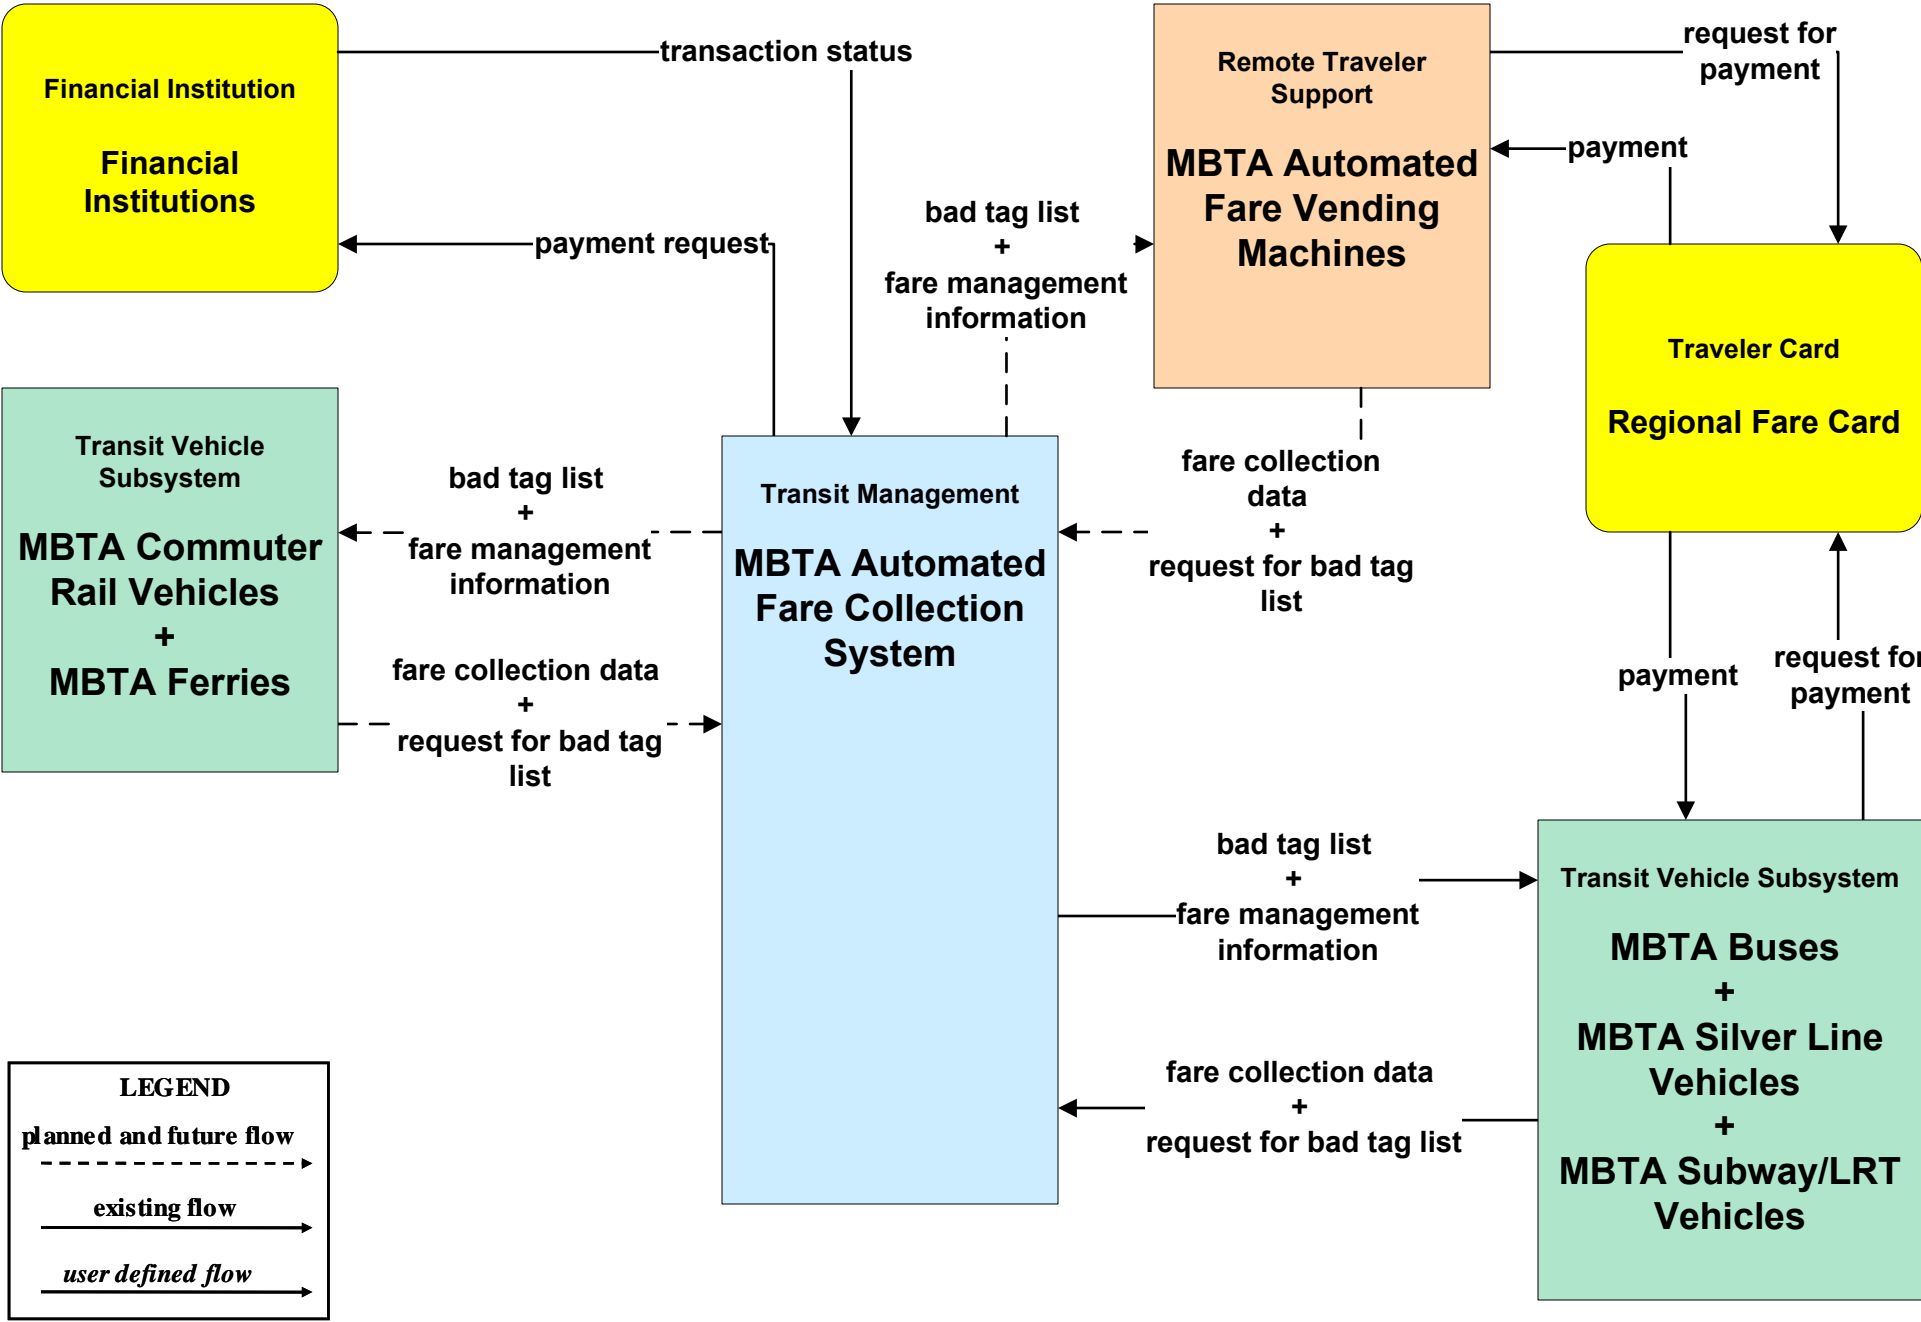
Financial Institution

Financial Institutions

transaction status

Remote Traveler Support

MBTA Automated Fare Vending Machines

request for payment

payment

payment request

bad tag list + fare management information

Traveler Card

Regional Fare Card

Transit Vehicle Subsystem

MBTA Commuter Rail Vehicles + MBTA Ferries

bad tag list + fare management information

Transit Management

MBTA Automated Fare Collection System

fare collection data + request for bad tag list

fare collection data + request for bad tag list

payment

request for payment

bad tag list + fare management information

Transit Vehicle Subsystem

MBTA Buses + MBTA Silver Line Vehicles + MBTA Subway/LRT Vehicles

fare collection data + request for bad tag list

LEGEND
planned and future flow
existing flow
user defined flow